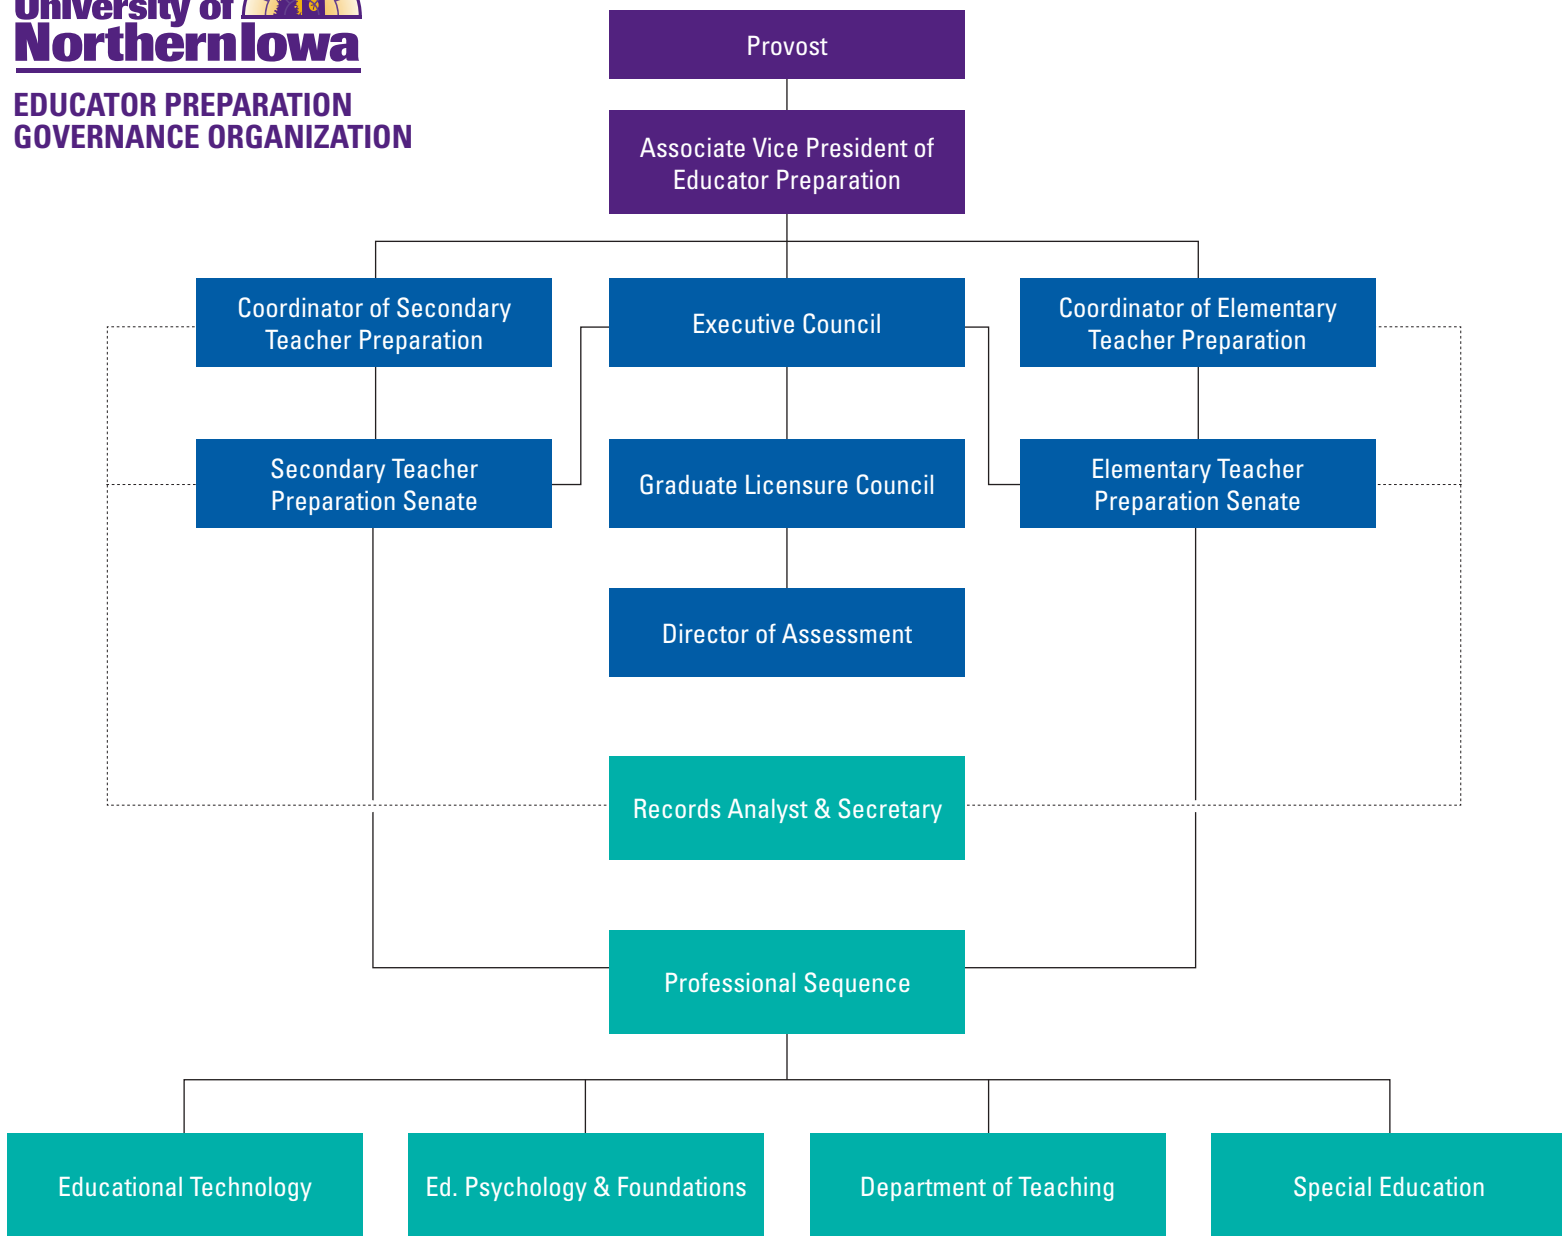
University of Northern Iowa

EDUCATOR PREPARATION GOVERNANCE ORGANIZATION

Provost

Associate Vice President of Educator Preparation

Coordinator of Secondary Teacher Preparation

Executive Council

Coordinator of Elementary Teacher Preparation

Secondary Teacher Preparation Senate

Graduate Licensure Council

Elementary Teacher Preparation Senate

Director of Assessment

Records Analyst & Secretary

Professional Sequence

Educational Technology

Ed. Psychology & Foundations

Department of Teaching

Special Education